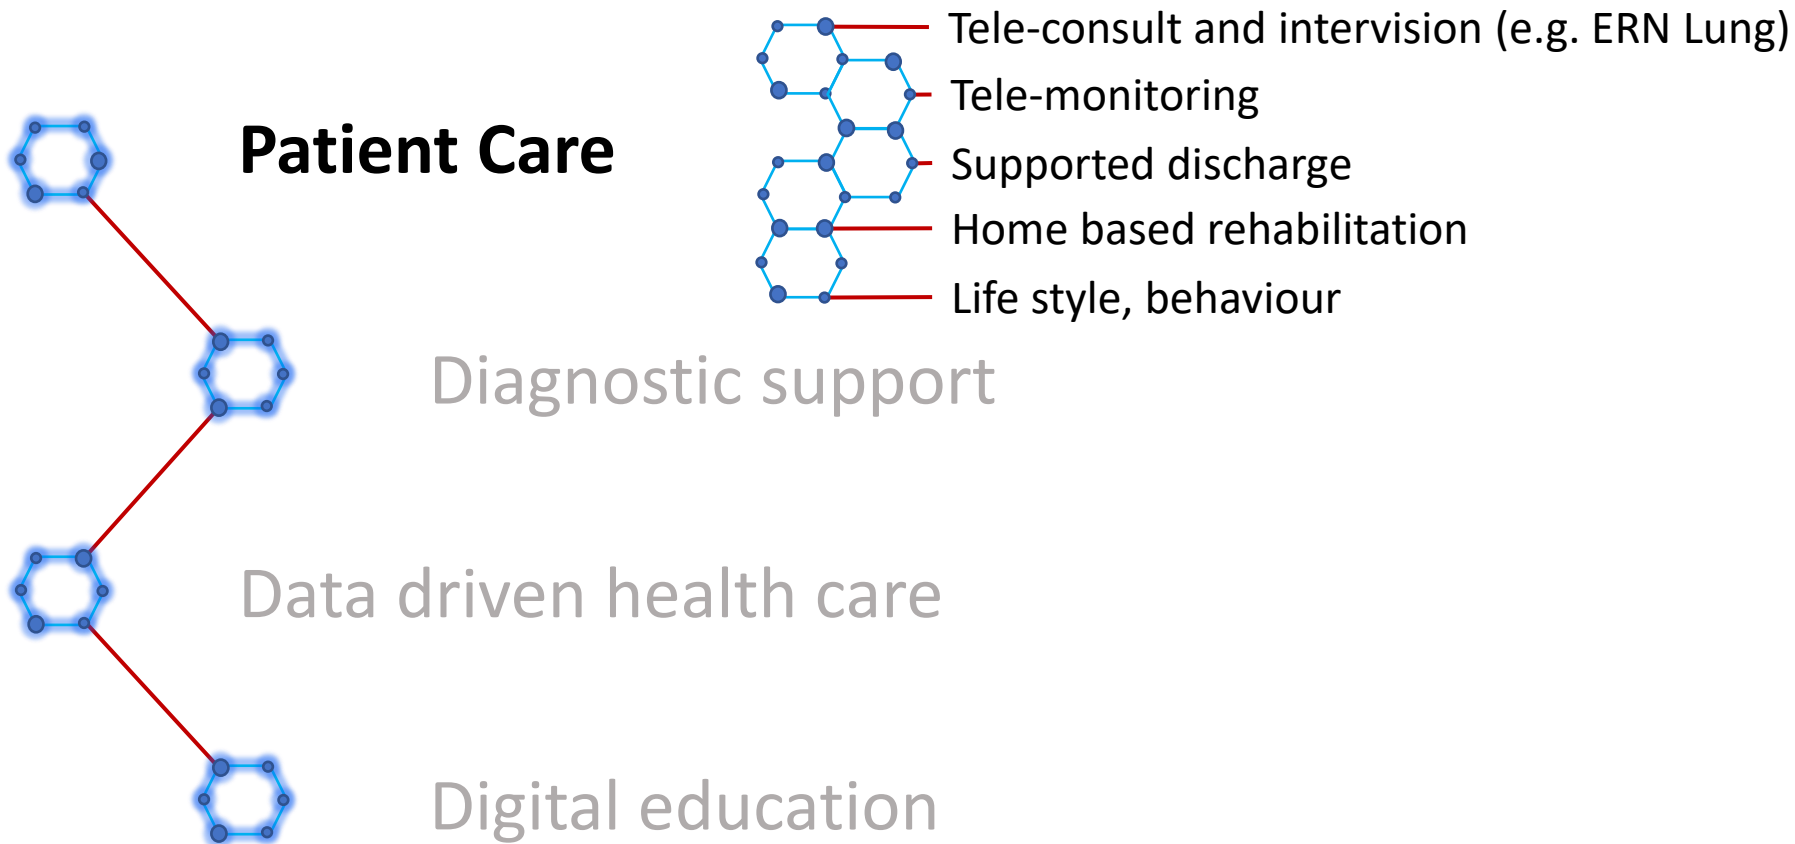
Patient Care

Tele-consult and intervision (e.g. ERN Lung)

Tele-monitoring

Supported discharge

Home based rehabilitation

Life style, behaviour

Diagnostic support

Data driven health care

Digital education